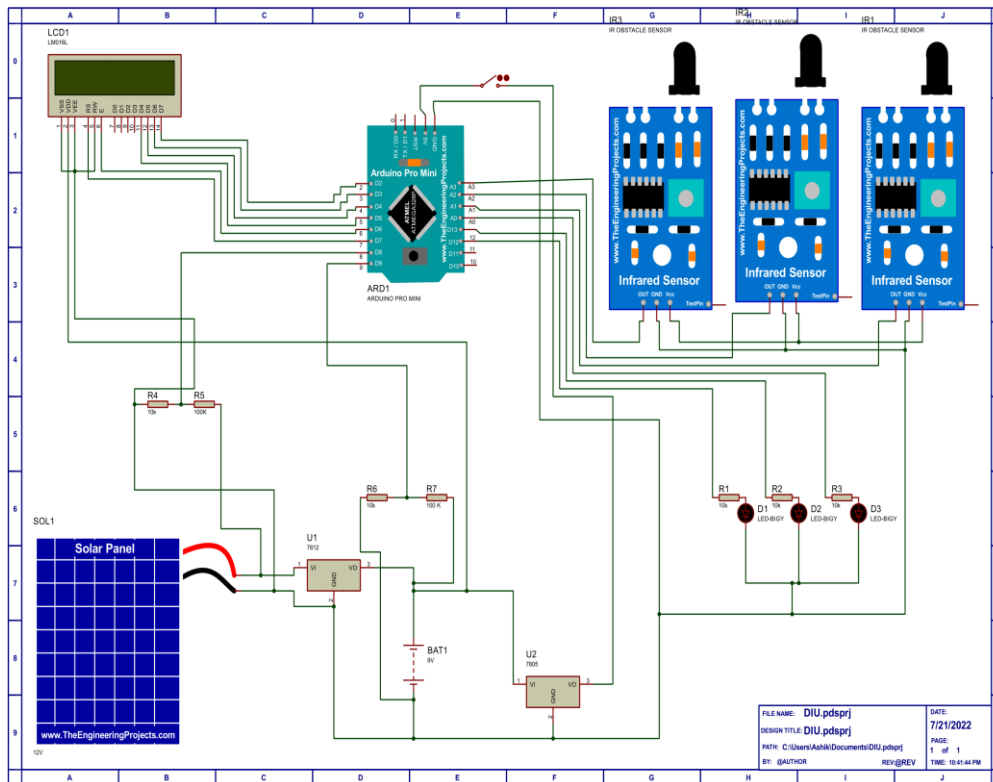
A B C D E F G H I J

0 1 2 3 4 5 6 7 8 9

LCD1
LM016L

VSS VDD VEE RS RW E D0 D1 D2 D3 D4 D5 D6 D7

Arduino Pro Mini
ATMEGA328P
www.TheEngineeringProjects.com
RX / D0 TX / D1 RESET A4 A5 GND
D2 D3 D4 D5 D6 D7 D8 D9
A3 A2 A1 A0 D13 D12 D11 D10
2 3 4 5 6 7 8 9
A3 A2 A1 A0 13 12 11 10

ARD1
ARDUINO PRO MINI

IR3
IR OBSTACLE SENSOR

IR2
IR OBSTACLE SENSOR

IR1
IR OBSTACLE SENSOR

www.TheEngineeringProjects.com
Infrared Sensor
OUT GND Vcc TestPin

www.TheEngineeringProjects.com
Infrared Sensor
OUT GND Vcc TestPin

www.TheEngineeringProjects.com
Infrared Sensor
OUT GND Vcc TestPin

R4
10k

R5
100K

R6
10k

R7
100 K

R1
10k

R2
10k

R3
10k

D1
LED-BIGY

D2
LED-BIGY

D3
LED-BIGY

SOL1

Solar Panel

www.TheEngineeringProjects.com

12V

U1
7812
VI VO GND
1 3 2

BAT1
9V

U2
7805
VI VO GND
1 3 2

FILE NAME: DIU.pdsprj
DESIGN TITLE: DIU.pdsprj
PATH: C:\Users\Ashik\Documents\DIU.pdsprj
BY: @AUTHOR
DATE: 7/21/2022
PAGE: 1 of 1
REV:@REV
TIME: 10:41:44 PM